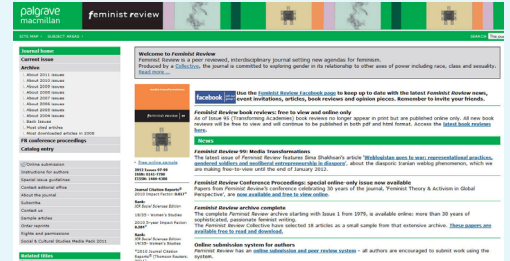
palgrave macmillan

feminist review

SITE MAP | SUBJECT AREAS

Journal home
Current issue
Archive
- About 2011 issues
- About 2010 issues
- About 2009 issues
- About 2008 issues
- About 2007 issues
- About 2006 issues
- About 2005 issues
- About 2004 issues
- Back issues
- Most cited articles
- Most downloaded articles in 2009
FR conference proceedings
Catalog entry

Online submission
Instructions for authors
Special issue guidelines
Contact editorial office
About the journal
Subscribe
Contact us
Journal articles
Order reprints
Rights and permissions
Social & Cultural Studies Media Pack 2011

Related titles

Welcome to Feminist Review
Feminist Review is a peer reviewed, interdisciplinary journal setting new agendas for feminism. Produced by a Collective, the journal is committed to exploring gender in its relationship to other axes of power including race, class and sexuality. Read more ...

Find us on Facebook
Use the Feminist Review Facebook page to keep up to date with the latest Feminist Review news, event invitations, articles, book reviews and opinion pieces. Remember to invite your friends.

Feminist Review book reviews: free to view and online only
As of Issue 96 (Transforming Academies) book reviews no longer appear in print but are published online only. All new book reviews will be free to view and will continue to be published in both pdf and html format. Access the latest book reviews here.

News

Free online sample

2010 Issues 94-96
ISSN: 0141-7789
EISSN: 1466-4380

Journal Citation Reports®
2010 Impact Factor: 0.647*
Rank:
8th Social Science Edition
16/35 - Women's Studies

2010 Journal Citation Reports® (Thomson Reuters, 2011)

Feminist Review 99: Media Transformations
The latest issue of Feminist Review features Sima Shakhsari's article 'Weblogistan goes to war: representational practices, gendered soldiers and neoliberal entrepreneurship in diaspora', about the diasporic Iranian weblog phenomenon, which we are making free-to-view until the end of January 2012.

Feminist Review Conference Proceedings: special online-only issue now available
Papers from Feminist Review's conference celebrating 30 years of the journal, 'Feminist Theory & Activism in Global Perspective', are now available and free to view online.

Feminist Review archive complete
The complete Feminist Review archive starting with Issue 1 from 1979, is available online: more than 30 years of intellectual, passionate feminist writing.
The Feminist Review Collective have selected 18 articles as a small sample from that extensive archive. These papers are available free to read and download.

Online submission system for authors
Feminist Review has an online submission and peer review system - all authors are encouraged to submit work using the system.